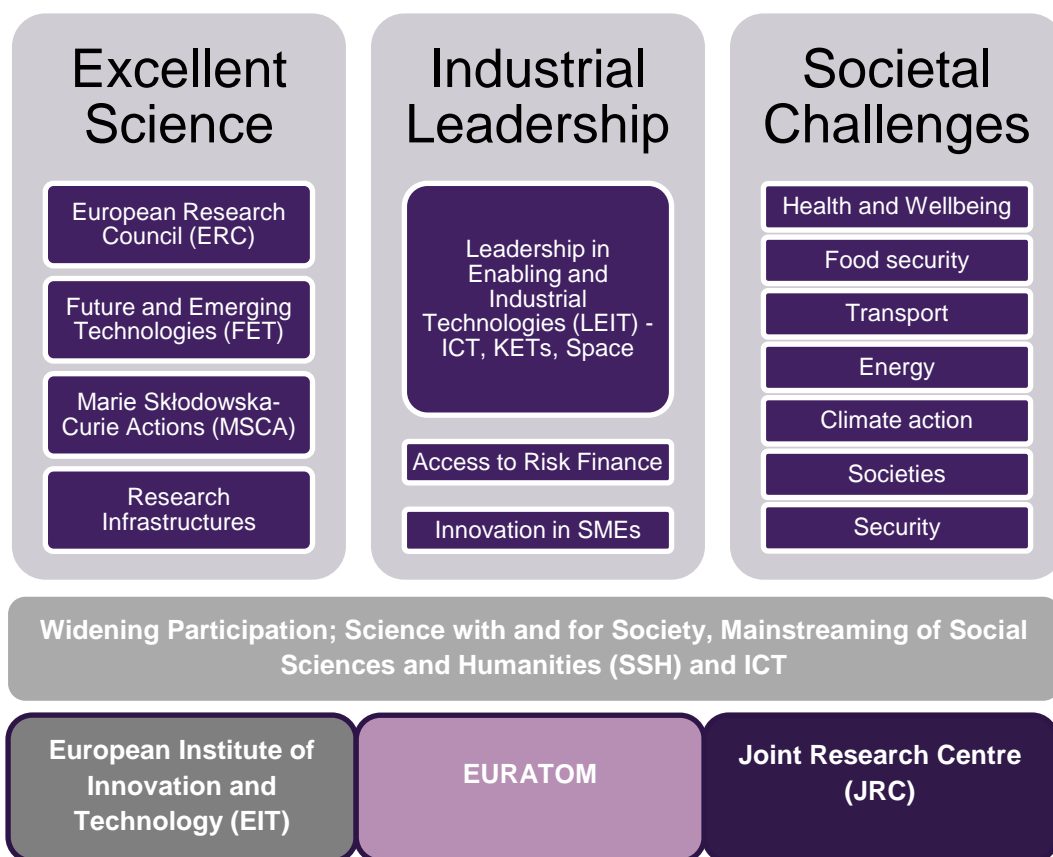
Excellent Science

European Research Council (ERC)

Future and Emerging Technologies (FET)

Marie Skłodowska-Curie Actions (MSCA)

Research Infrastructures

Industrial Leadership

Leadership in Enabling and Industrial Technologies (LEIT) - ICT, KETs, Space

Access to Risk Finance

Innovation in SMEs

Societal Challenges

Health and Wellbeing

Food security

Transport

Energy

Climate action

Societies

Security

Widening Participation; Science with and for Society, Mainstreaming of Social Sciences and Humanities (SSH) and ICT

European Institute of Innovation and Technology (EIT)

EURATOM

Joint Research Centre (JRC)